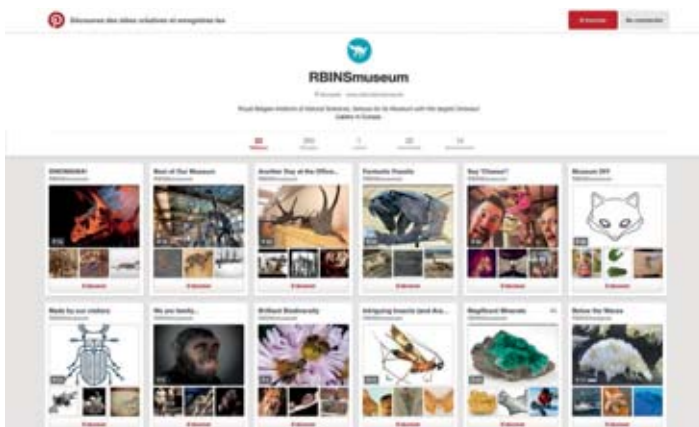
Découvrez des idées créatives et enregistrez-les

S'inscrire

Se connecter

RBINSmuseum

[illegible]

Royal Belgian Institute of Natural Sciences, famous for its Museum with the largest Dinosaur Gallery in Europe.

DINOMANIA!

Best of Our Museum

Another Day at the Office...

Fantastic Fossils

Say "Cheese!"

Museum DIY

Made by our visitors

We are family...

Brilliant Biodiversity

Intriguing Insects (and Ara...

Magnificent Minerals

Below the Waves